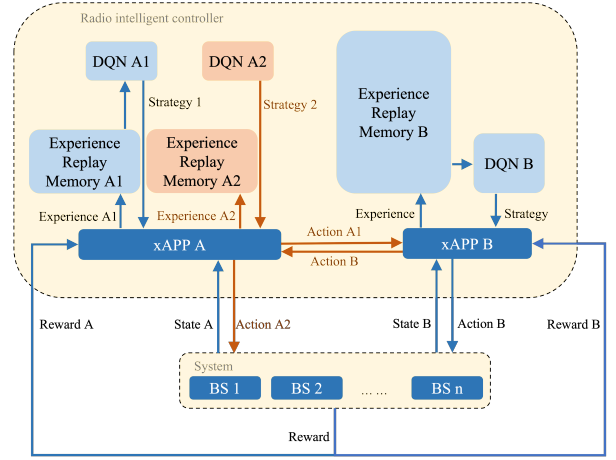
Radio intelligent controller

DQN A1

DQN A2

Strategy 1

Strategy 2

Experience Replay Memory A1

Experience Replay Memory A2

Experience Replay Memory B

DQN B

Experience A1

Experience A2

Experience

Strategy

xAPP A

Action A1

Action B

xAPP B

Reward A

State A

Action A2

State B

Action B

Reward B

System

BS 1

BS 2

… …

BS n

Reward